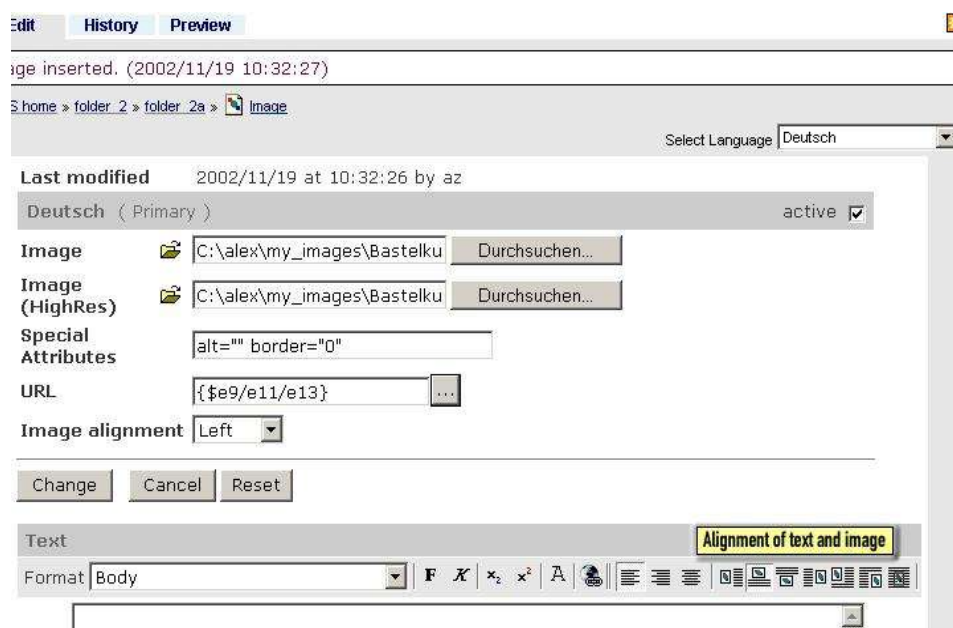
Edit History Preview

age inserted. (2002/11/19 10:32:27)

S home » folder_2 » folder_2a » Image

Select Language Deutsch

| | |
|---|---|
| Last modified | 2002/11/19 at 10:32:26 by az |
| Deutsch ( Primary ) | active |
| Image | C:\alex\my_images\Bastelku Durchsuchen... |
| Image (HighRes) | C:\alex\my_images\Bastelku Durchsuchen... |
| Special Attributes | alt="" border="0" |
| URL | {$e9/e11/e13} ... |
| Image alignment | Left |

Change Cancel Reset

Text

Alignment of text and image

Format Body F K $x_2$ $x^2$ A